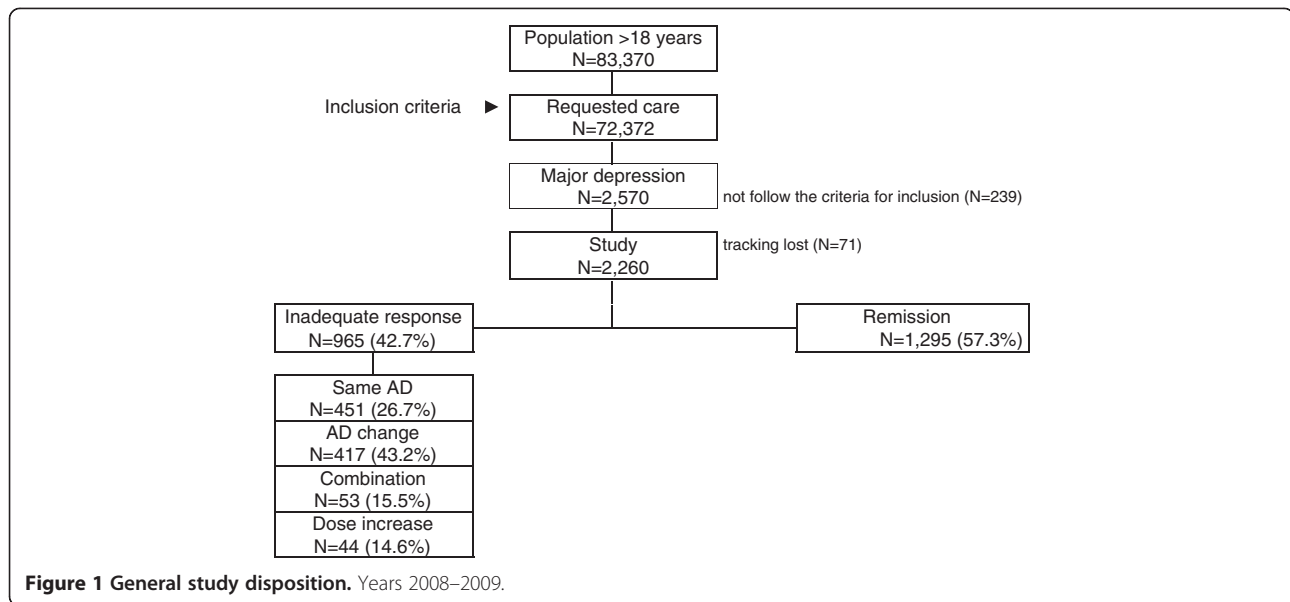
Population >18 years
N=83,370

Inclusion criteria ►

Requested care
N=72,372

Major depression
N=2,570

not follow the criteria for inclusion (N=239)

Study
N=2,260

tracking lost (N=71)

Inadequate response
N=965 (42.7%)

Remission
N=1,295 (57.3%)

Same AD
N=451 (26.7%)

AD change
N=417 (43.2%)

Combination
N=53 (15.5%)

Dose increase
N=44 (14.6%)

**Figure 1 General study disposition.** Years 2008–2009.